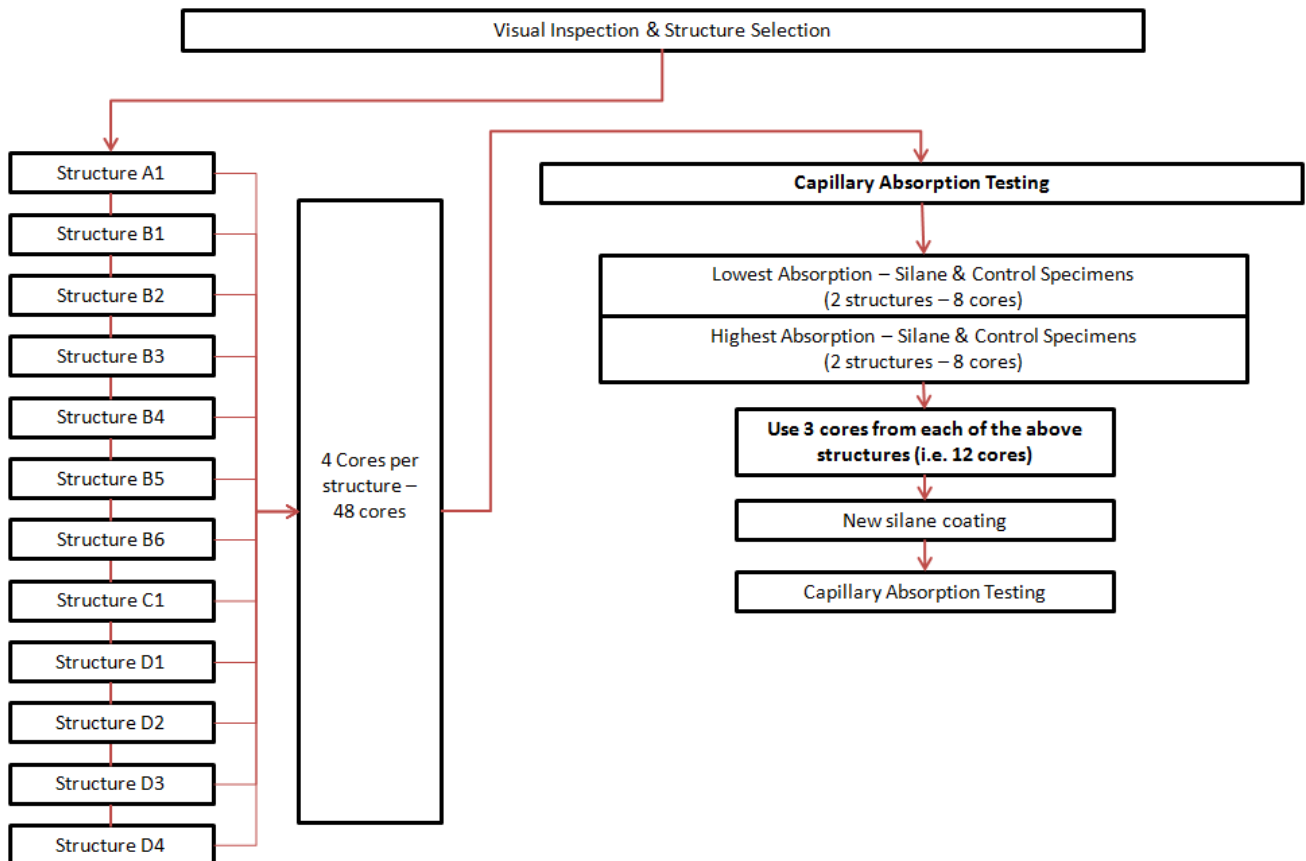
Visual Inspection & Structure Selection

Structure A1

Structure B1

Structure B2

Structure B3

Structure B4

Structure B5

Structure B6

Structure C1

Structure D1

Structure D2

Structure D3

Structure D4

4 Cores per structure – 48 cores

Capillary Absorption Testing

Lowest Absorption – Silane & Control Specimens (2 structures – 8 cores)

Highest Absorption – Silane & Control Specimens (2 structures – 8 cores)

Use 3 cores from each of the above structures (i.e. 12 cores)

New silane coating

Capillary Absorption Testing